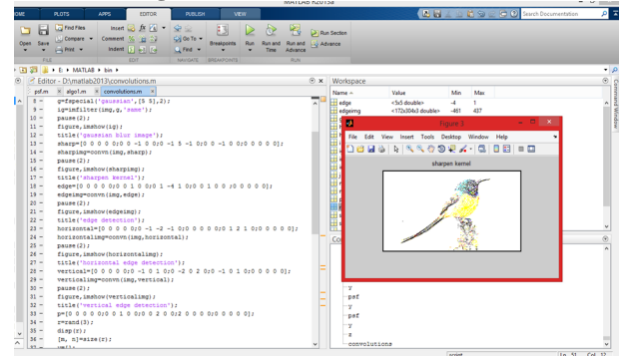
MATLAB R2013a

OME PLOTS APPS EDITOR PUBLISH VIEW

Search Documentation

New Open Save Find Files Compare Print Insert Comment Indent Go To Find Breakpoints Run Run and Time Run and Advance Run Section Advance

FILE EDIT NAVIGATE BREAKPOINTS RUN

E: ▸ MATLAB ▸ bin ▸

Editor - D:\matlab2013\convolutions.m

psf.m algo1.m convolutions.m

8 - g=fspecial('gaussian',[5 5],2);
9 - ig=imfilter(img,g,'same');
10 - pause(2);
11 - figure,imshow(ig);
12 - title('gaussian blur image');
13 - sharp=[0 0 0 0 0;0 0 -1 0 0;0 -1 5 -1 0;0 0 -1 0 0;0 0 0 0 0];
14 - sharpimg=conv2(img,sharp);
15 - pause(2);
16 - figure,imshow(sharpimg);
17 - title('sharpen kernel');
18 - edge=[0 0 0 0 0;0 0 1 0 0;0 1 -4 1 0;0 0 1 0 0 ;0 0 0 0 0];
19 - edgeimg=conv2(img,edge);
20 - pause(2);
21 - figure,imshow(edgeimg);
22 - title('edge detection');
23 - horizontal=[0 0 0 0 0;0 -1 -2 -1 0;0 0 0 0 0;0 1 2 1 0;0 0 0 0 0];
24 - horizontalimg=conv2(img,horizontal);
25 - pause(2);
26 - figure,imshow(horizontalimg);
27 - title('horizontal edge detection');
28 - vertical=[0 0 0 0 0;0 -1 0 1 0;0 -2 0 2 0;0 -1 0 1 0;0 0 0 0 0];
29 - verticalimg=conv2(img,vertical);
30 - pause(2);
31 - figure,imshow(verticalimg);
32 - title('vertical edge detection');
33 - p=[0 0 0 0 0;0 1 0 0 0;0 2 0 0 0;0 0 0 0 0;0 0 0 0 0];
34 - r=rand(3);
35 - disp(r);
36 - [m, n]=size(r);

Workspace

| Name | Value | Min | Max |
|---|---|---|---|
| edge | <5x5 double> | -4 | 1 |
| edgeimg | <172x204x3 double> | -481 | 437 |

Figure 3

File Edit View Insert Tools Desktop Window Help

sharpen kernel

r
psf
r
psf
r
r
convolutions

script Ln 52 Col 12